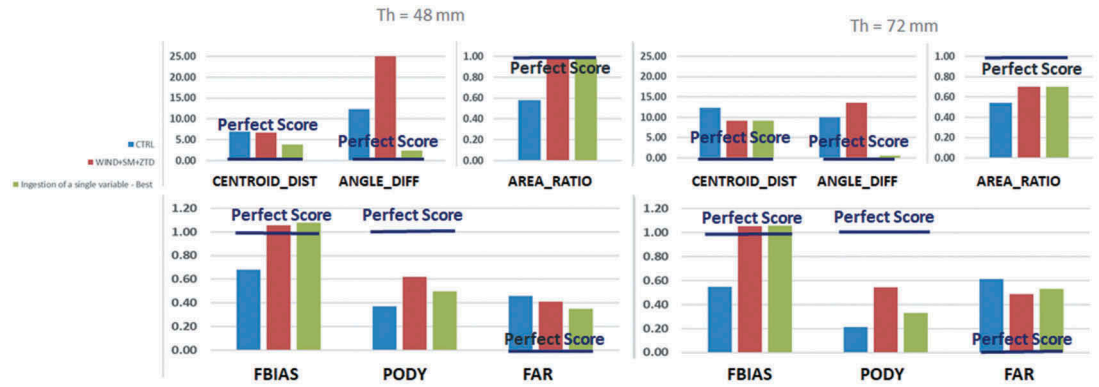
Th = 48 mm

Th = 72 mm

CTRL
WIND+SM+ZTD
Ingestion of a single variable - Best

25.00
20.00
15.00
10.00
5.00
0.00
Perfect Score
Perfect Score
CENTROID_DIST ANGLE_DIFF

1.00
0.80
0.60
0.40
0.20
0.00
Perfect Score
AREA_RATIO

25.00
20.00
15.00
10.00
5.00
0.00
Perfect Score
Perfect Score
CENTROID_DIST ANGLE_DIFF

1.00
0.80
0.60
0.40
0.20
0.00
Perfect Score
AREA_RATIO

1.20
1.00
0.80
0.60
0.40
0.20
0.00
Perfect Score
Perfect Score
Perfect Score
FBIAS PODY FAR

1.20
1.00
0.80
0.60
0.40
0.20
0.00
Perfect Score
Perfect Score
Perfect Score
FBIAS PODY FAR